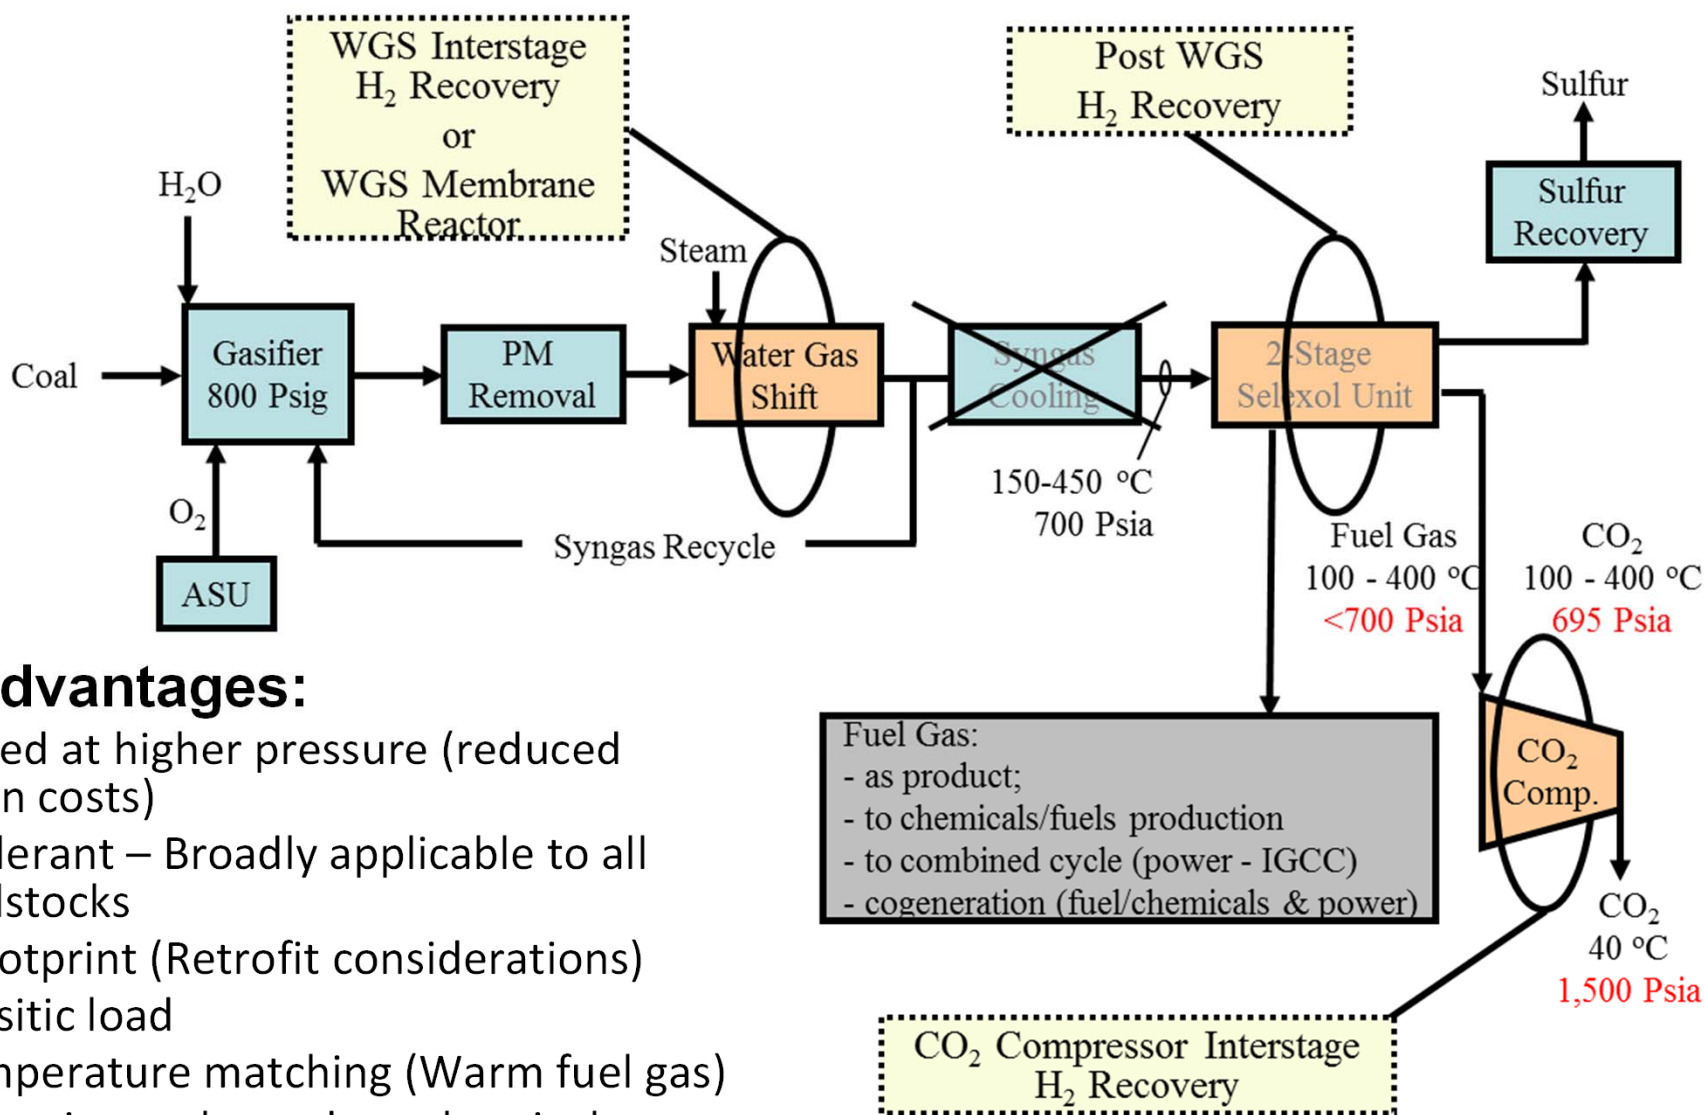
WGS Interstage $H_2$ Recovery or WGS Membrane Reactor

Post WGS $H_2$ Recovery

Sulfur

Sulfur Recovery

$H_2O$

Steam

Coal

Gasifier 800 Psig

PM Removal

Water Gas Shift

Syngas Cooling

2-Stage Selexol Unit

150-450 °C
700 Psia

$O_2$

ASU

Syngas Recycle

Fuel Gas
100 - 400 °C
<700 Psia

$CO_2$
100 - 400 °C
695 Psia

dvantages:
ed at higher pressure (reduced
n costs)
lerant – Broadly applicable to all
lstocks
otprint (Retrofit considerations)
sitic load
nperature matching (Warm fuel gas)

Fuel Gas:
- as product;
- to chemicals/fuels production
- to combined cycle (power - IGCC)
- cogeneration (fuel/chemicals & power)

$CO_2$ Comp.

$CO_2$
40 °C
1,500 Psia

$CO_2$ Compressor Interstage $H_2$ Recovery